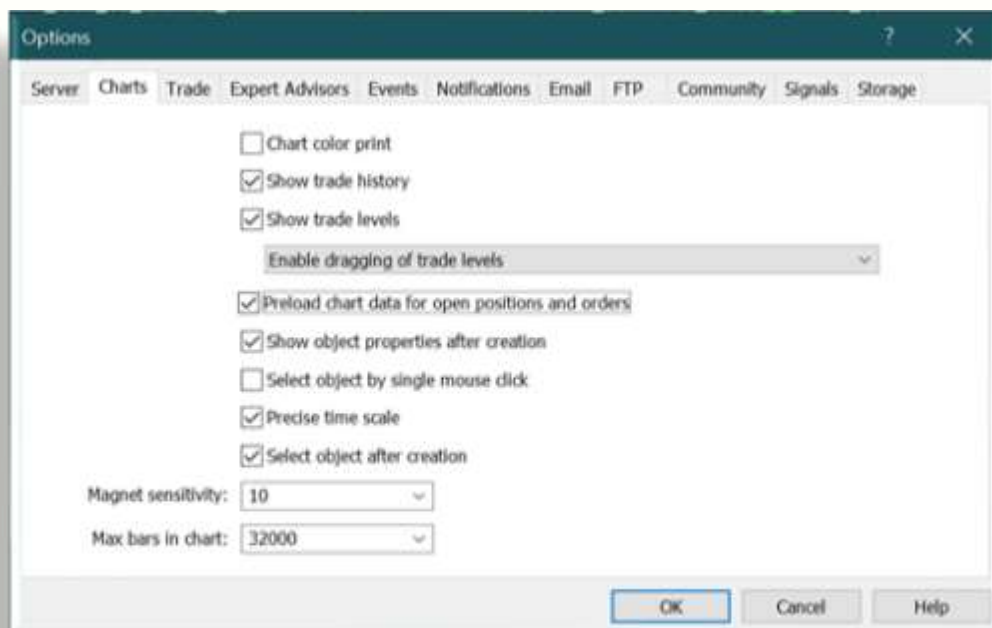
Options ? ×

Server Charts Trade Expert Advisors Events Notifications Email FTP Community Signals Storage

Chart color print

Show trade history

Show trade levels

Enable dragging of trade levels

Preload chart data for open positions and orders

Show object properties after creation

Select object by single mouse click

Precise time scale

Select object after creation

Magnet sensitivity: 10

Max bars in chart: 32000

OK Cancel Help